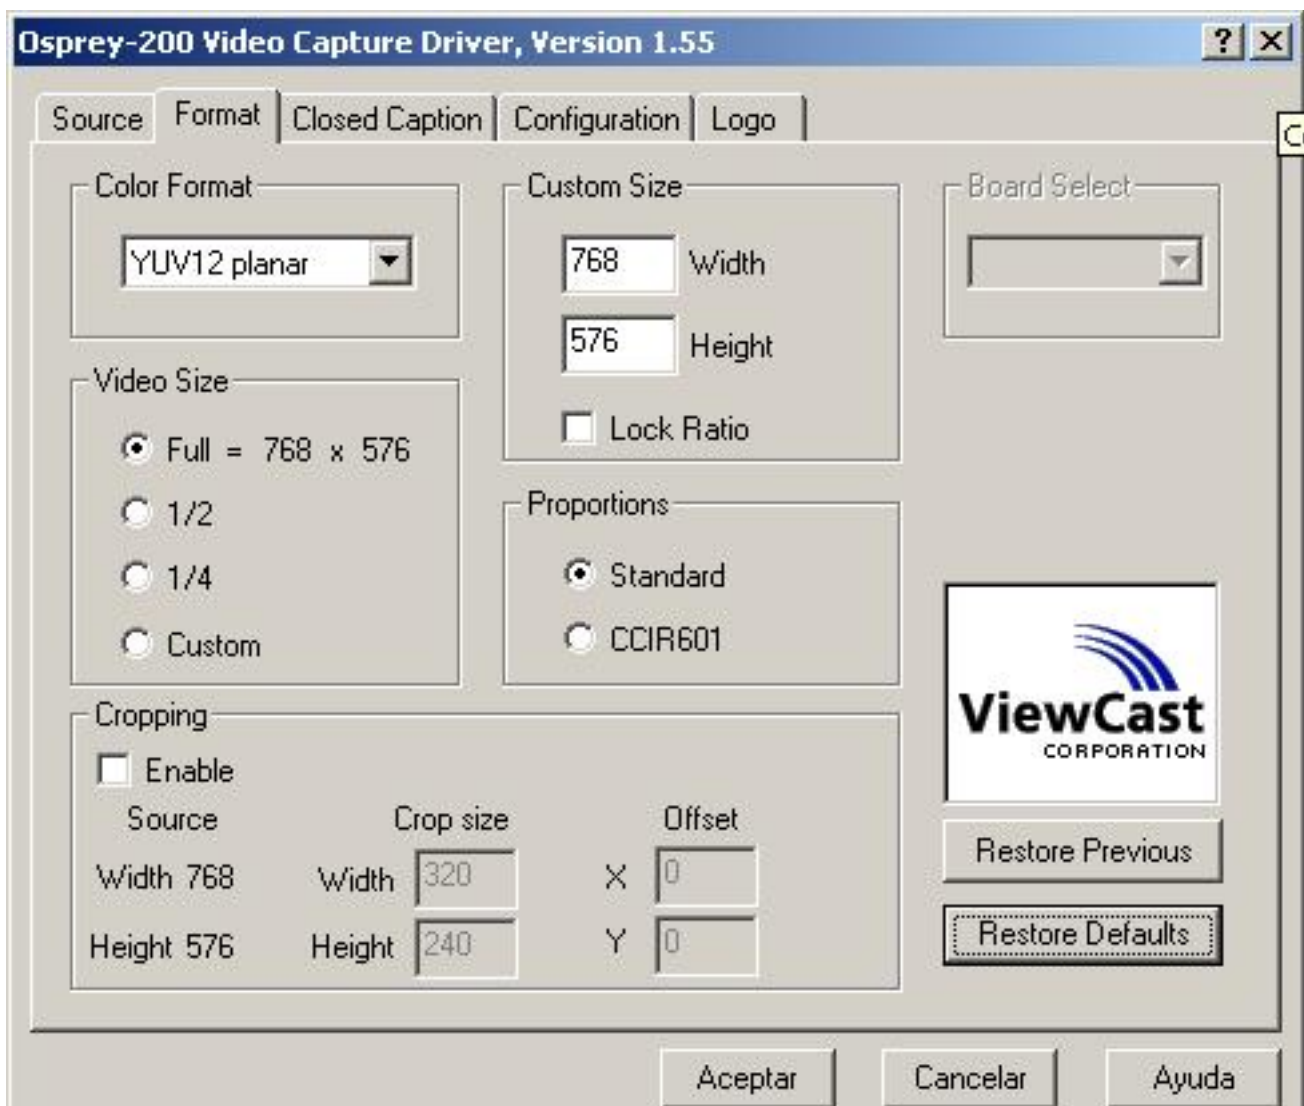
Osprey-200 Video Capture Driver, Version 1.55

?

Source | Format | Closed Caption | Configuration | Logo

Color Format
YUV12 planar

Custom Size
768 Width
576 Height
Lock Ratio

Board Select

Video Size
Full = 768 x 576
1/2
1/4
Custom

Proportions
Standard
CCIR601

ViewCast
CORPORATION

Cropping
Enable

| Source | Crop size | | Offset | |
|---|---|---|---|---|
| Width 768 | Width | 320 | X | 0 |
| Height 576 | Height | 240 | Y | 0 |

Restore Previous
Restore Defaults

Aceptar
Cancelar
Ayuda